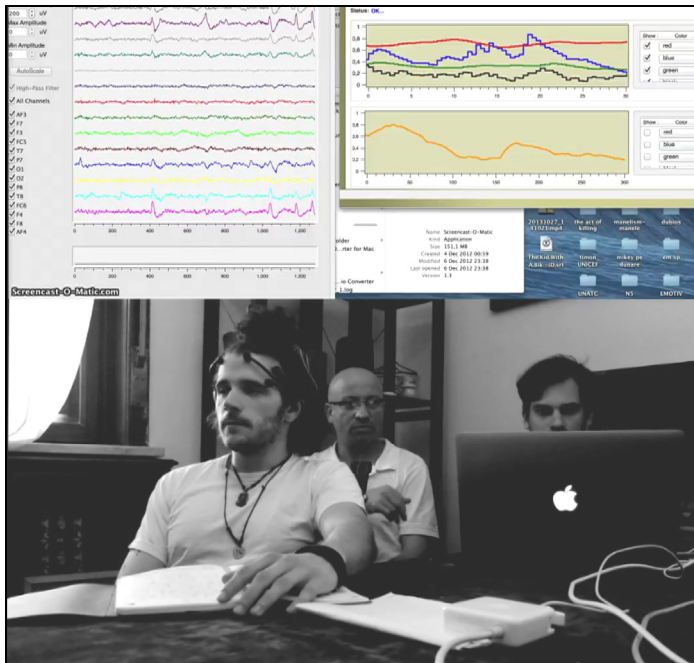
200 uV
Max Amplitude
0 uV
Min Amplitude
0 uV
AutoScale
High-Pass Filter
All Channels
AF3
F7
F3
FC5
T7
P7
O1
O2
P8
T8
FC6
F4
F8
AF4

0
200
400
600
800
1,000
1,200

Screencast-O-Matic.com

Status: OK...

0.8
0.6
0.4
0.2
0
0
5
10
15
20
25
30

1
0.8
0.6
0.4
0.2
0
0
50
100
150
200
250
300

| Show | Color |
|---|---|
| ✓ | red |
| ✓ | blue |
| ✓ | green |

| Show | Color |
|---|---|
|  | red |
|  | blue |
|  | green |

older
...rter for Mac
...io Converter
1.log

Name Screencast-O-Matic
Kind Application
Size 151,1 MB
Created 4 Dec 2012 00:39
Modified 6 Dec 2012 23:38
Last opened 6 Dec 2012 23:38
Version 1.3

20131027_115023mp4
the act of killing
manelism-manele
dubios
The.Kid.With.A.Bik...iD.srt
timon UNICEF
mikey pe dunare
em sp
UNATC
NS
EMOTIV